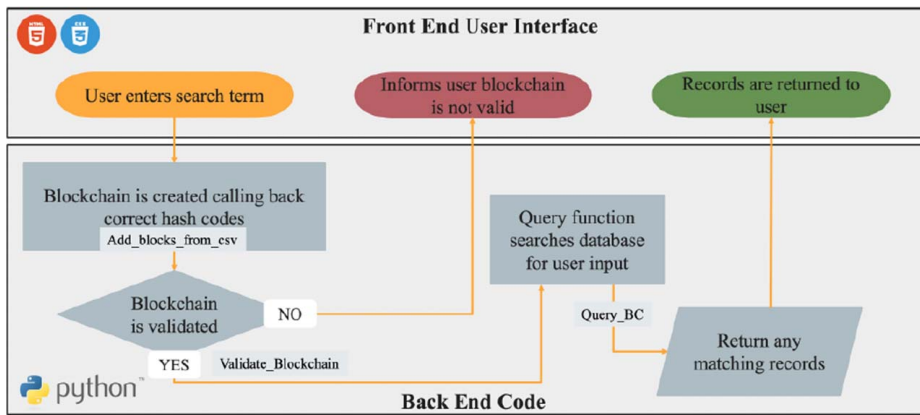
HTML 5 CSS 3

Front End User Interface

User enters search term

Informs user blockchain is not valid

Records are returned to user

Blockchain is created calling back correct hash codes

Add_blocks_from_csv

Blockchain is validated

NO

YES

Validate_Blockchain

Query function searches database for user input

Query_BC

Return any matching records

python™

Back End Code